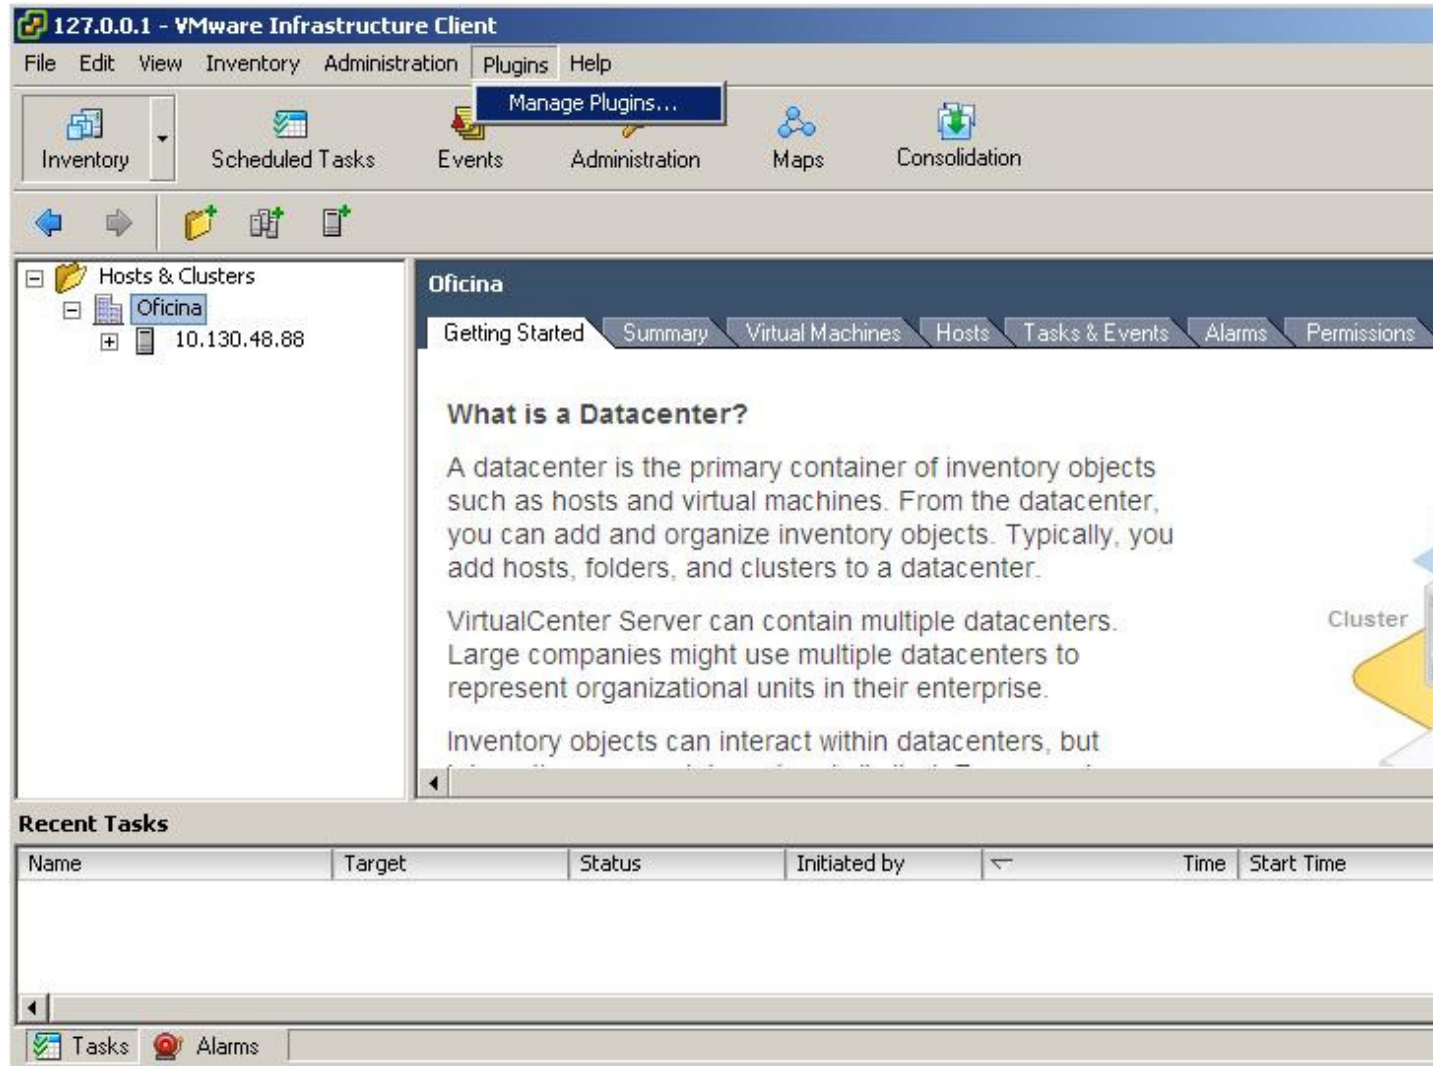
127.0.0.1 - VMware Infrastructure Client

File Edit View Inventory Administration Plugins Help

Manage Plugins...

Inventory Scheduled Tasks Events Administration Maps Consolidation

Hosts & Clusters
Oficina
10.130.48.88

Oficina

Getting Started | Summary | Virtual Machines | Hosts | Tasks & Events | Alarms | Permissions

What is a Datacenter?

A datacenter is the primary container of inventory objects such as hosts and virtual machines. From the datacenter, you can add and organize inventory objects. Typically, you add hosts, folders, and clusters to a datacenter.

VirtualCenter Server can contain multiple datacenters. Large companies might use multiple datacenters to represent organizational units in their enterprise.

Inventory objects can interact within datacenters, but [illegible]

Cluster

Recent Tasks

| Name | Target | Status | Initiated by | Time | Start Time |
|---|---|---|---|---|---|

Tasks Alarms